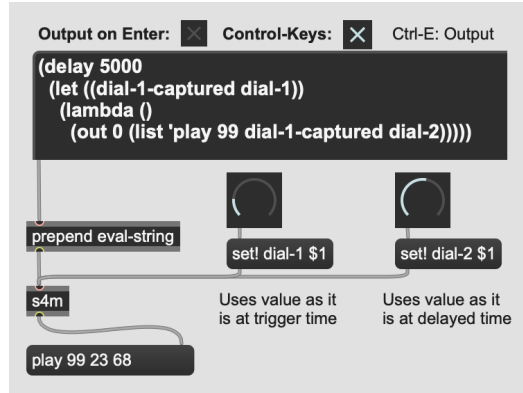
Output on Enter: Control-Keys: Ctrl-E: Output

(delay 5000
(let ((dial-1-captured dial-1))
(lambda ()
(out 0 (list 'play 99 dial-1-captured dial-2)))))

prepend eval-string

set! dial-1 $1

set! dial-2 $1

s4m

Uses value as it is at trigger time

Uses value as it is at delayed time

play 99 23 68